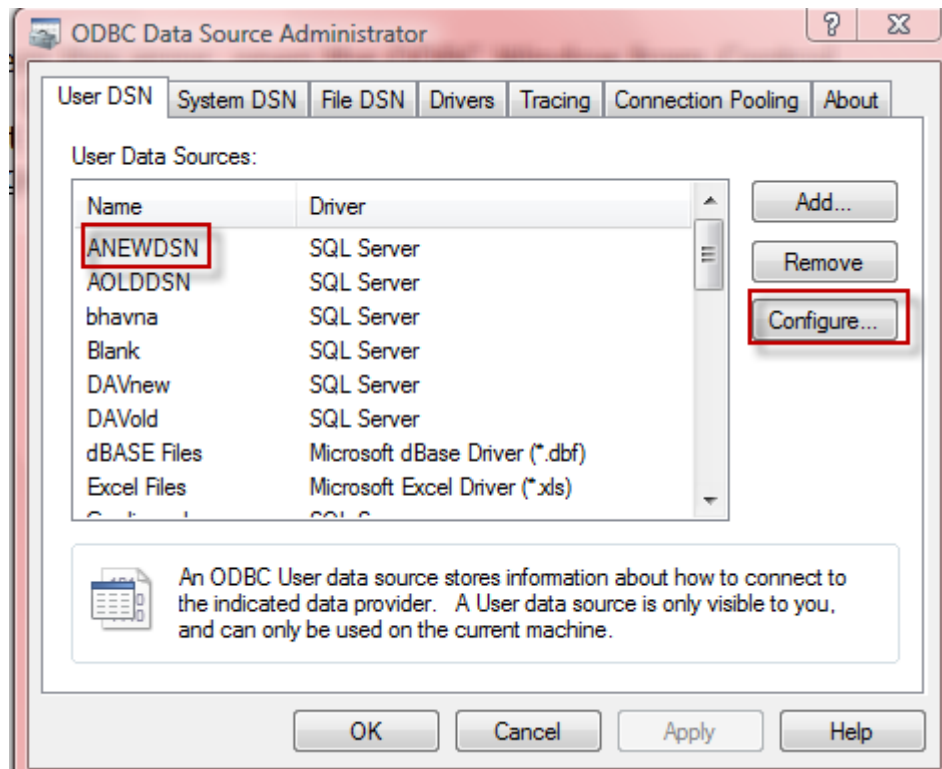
ODBC Data Source Administrator

?

User DSN | System DSN | File DSN | Drivers | Tracing | Connection Pooling | About

User Data Sources:

| Name | Driver |
|---|---|
| ANEWDSN | SQL Server |
| AOLDDSN | SQL Server |
| bhavna | SQL Server |
| Blank | SQL Server |
| DAVnew | SQL Server |
| DAVold | SQL Server |
| dBASE Files | Microsoft dBase Driver (*.dbf) |
| Excel Files | Microsoft Excel Driver (*.xls) |
| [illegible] | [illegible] |

Add...

Remove

Configure...

An ODBC User data source stores information about how to connect to the indicated data provider. A User data source is only visible to you, and can only be used on the current machine.

OK | Cancel | Apply | Help